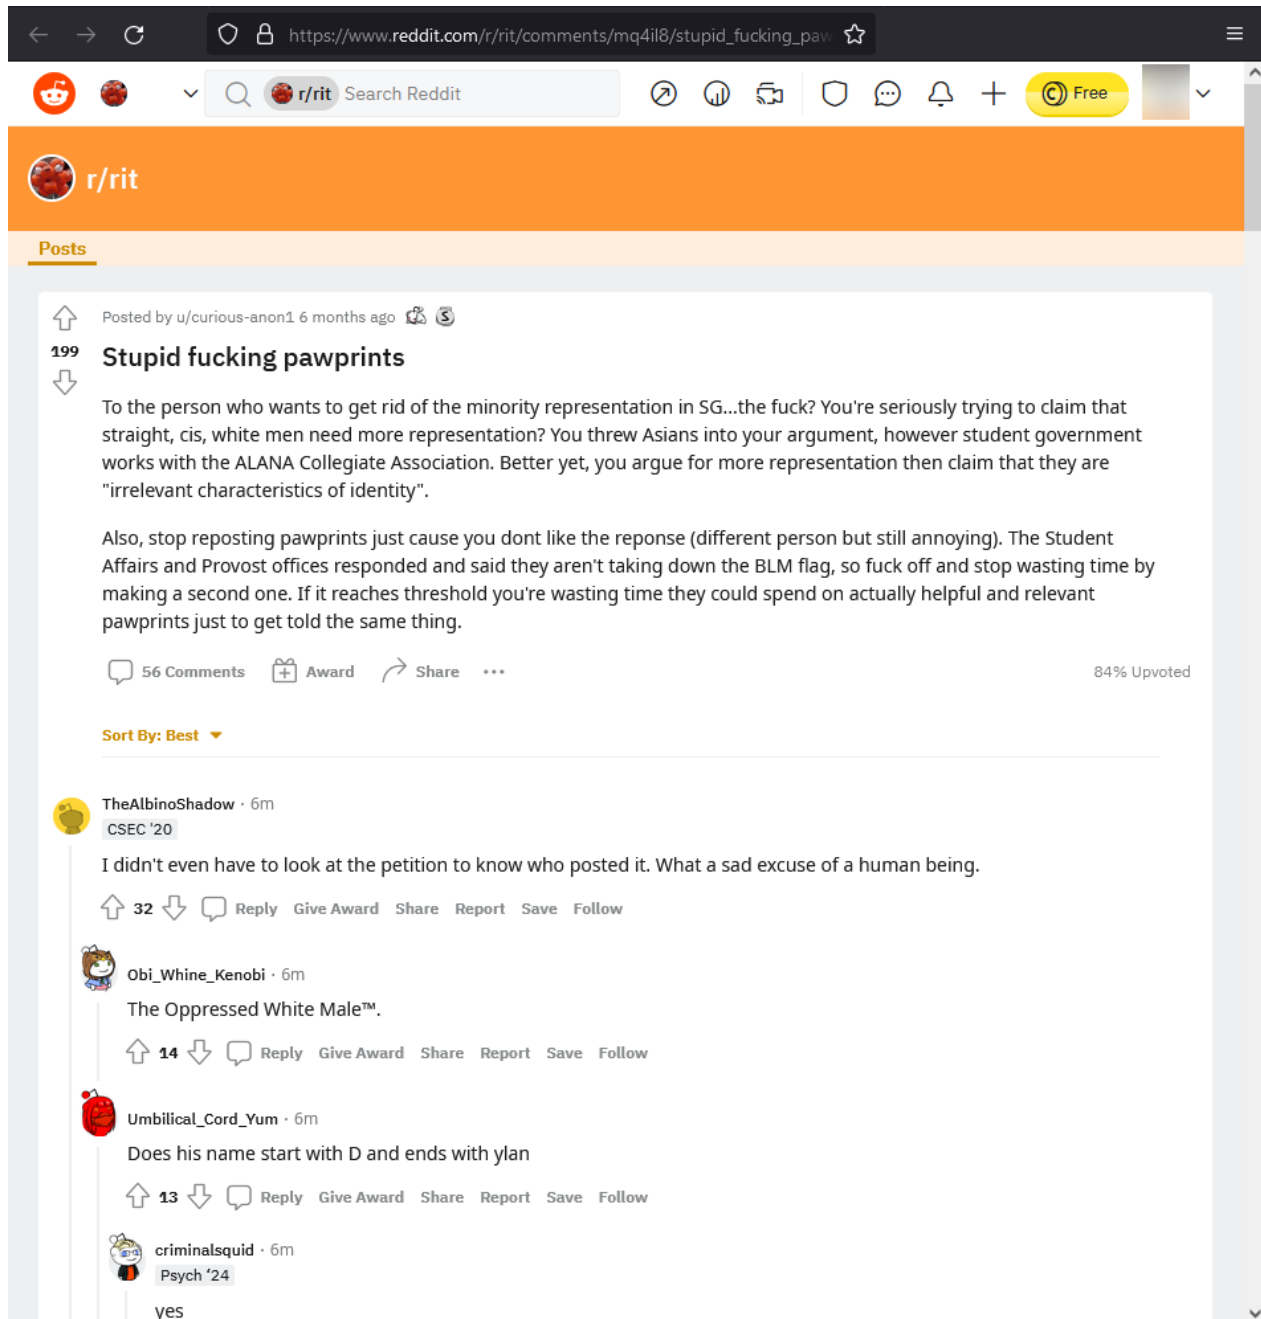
https://www.reddit.com/r/rit/comments/mq4il8/stupid_fucking_paw

r/rit Search Reddit

Free

r/rit

Posts

Posted by u/curious-anon1 6 months ago

199

Stupid fucking pawprints

To the person who wants to get rid of the minority representation in SG...the fuck? You're seriously trying to claim that straight, cis, white men need more representation? You threw Asians into your argument, however student government works with the ALANA Collegiate Association. Better yet, you argue for more representation then claim that they are "irrelevant characteristics of identity".

Also, stop reposting pawprints just cause you dont like the reponse (different person but still annoying). The Student Affairs and Provost offices responded and said they aren't taking down the BLM flag, so fuck off and stop wasting time by making a second one. If it reaches threshold you're wasting time they could spend on actually helpful and relevant pawprints just to get told the same thing.

56 Comments Award Share ••• 84% Upvoted

Sort By: Best

TheAlbinoShadow · 6m
CSEC '20
I didn't even have to look at the petition to know who posted it. What a sad excuse of a human being.
32 Reply Give Award Share Report Save Follow

Obi_Whine_Kenobi · 6m
The Oppressed White Male™.
14 Reply Give Award Share Report Save Follow

Umbilical_Cord_Yum · 6m
Does his name start with D and ends with ylan
13 Reply Give Award Share Report Save Follow

criminalsquid · 6m
Psych '24
yes